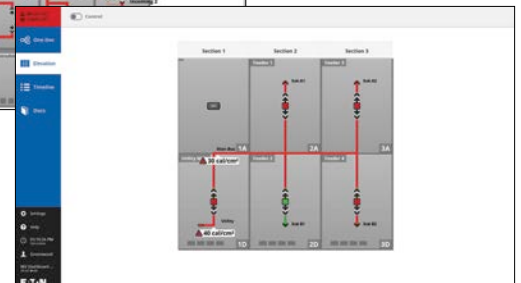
Control

One-line

Elevation

Checklist

Users

Section 1

Section 2

Section 3

Feeder 1

Feeder 3

Sub #1

Sub #2

Main Bus

1A

2A

3A

Utility

30 cal/cm²

Feeder 2

Feeder 4

Utility

40 cal/cm²

Sub #1

Sub #2

1D

2D

3D

Settings

Help

Download

E·T·N